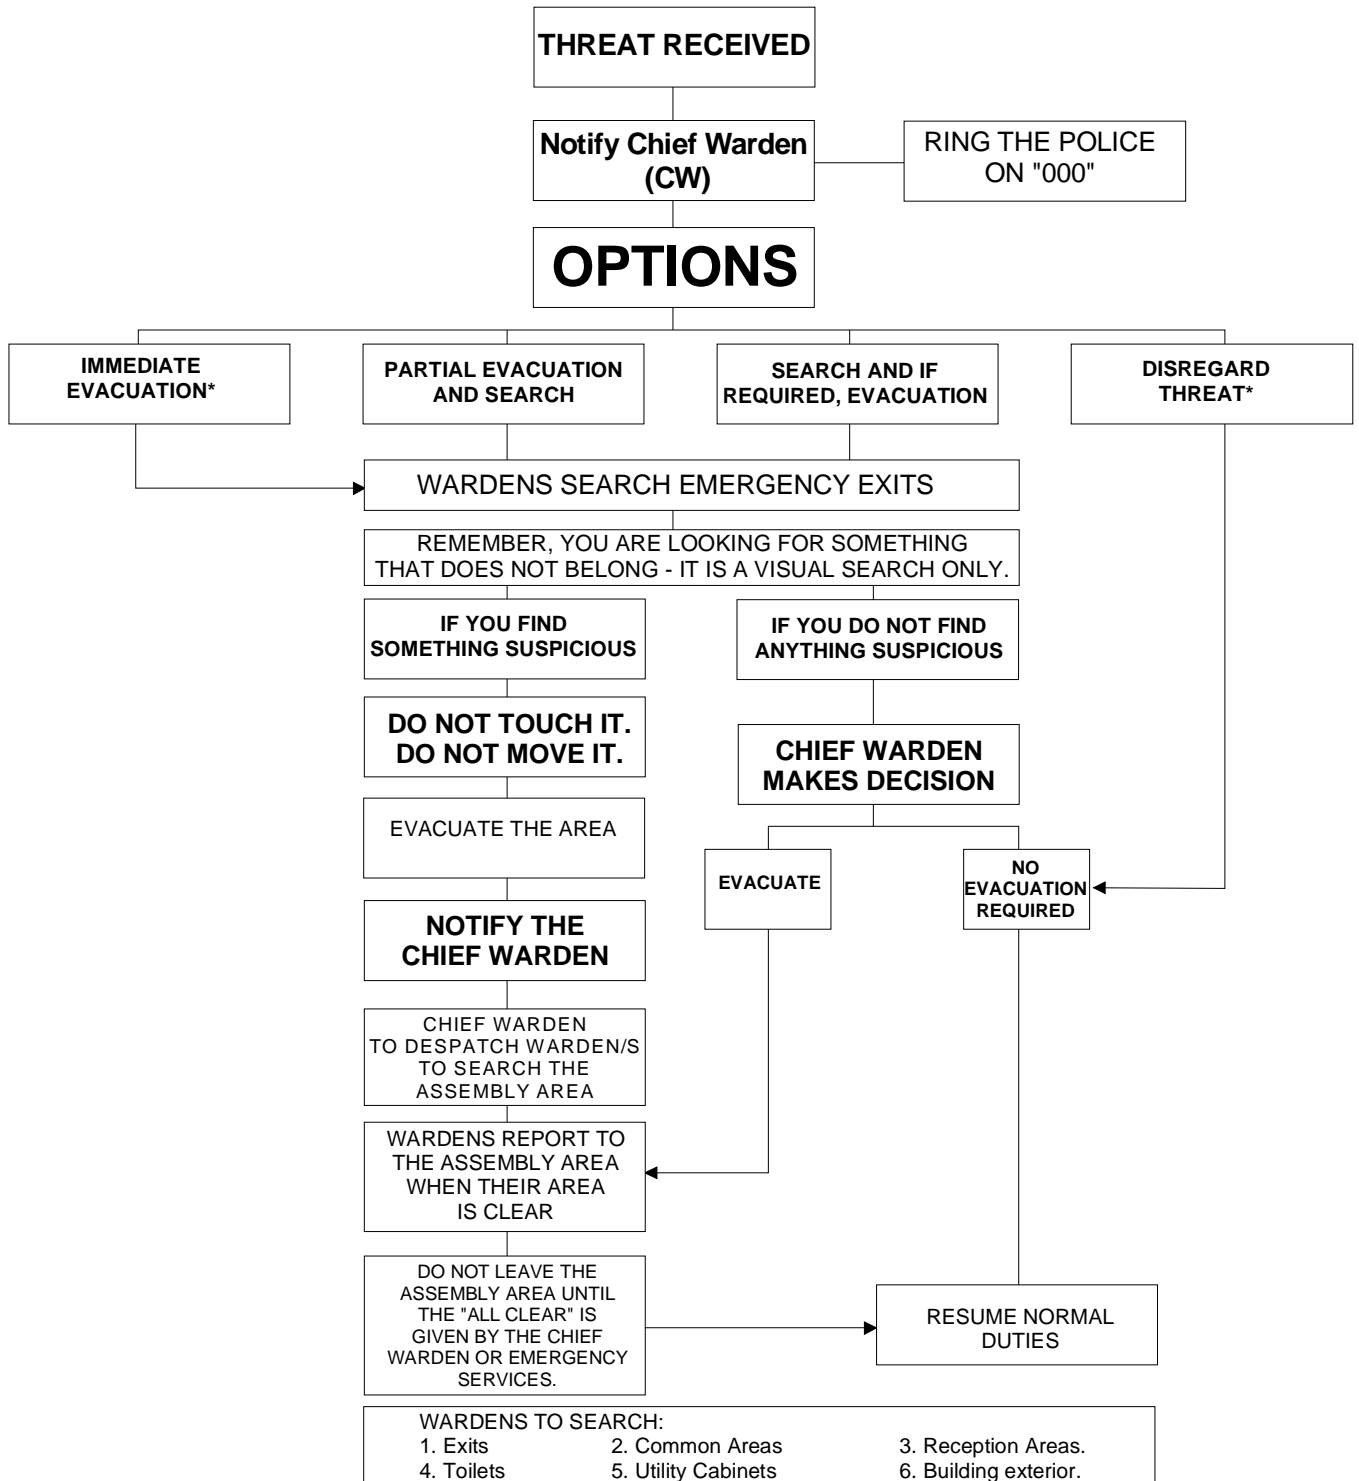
THREAT RECEIVED

Notify Chief Warden (CW)

RING THE POLICE ON "000"

OPTIONS

IMMEDIATE EVACUATION*

PARTIAL EVACUATION AND SEARCH

SEARCH AND IF REQUIRED, EVACUATION

DISREGARD THREAT*

WARDENS SEARCH EMERGENCY EXITS

REMEMBER, YOU ARE LOOKING FOR SOMETHING THAT DOES NOT BELONG - IT IS A VISUAL SEARCH ONLY.

IF YOU FIND SOMETHING SUSPICIOUS

IF YOU DO NOT FIND ANYTHING SUSPICIOUS

DO NOT TOUCH IT. DO NOT MOVE IT.

CHIEF WARDEN MAKES DECISION

EVACUATE THE AREA

EVACUATE

NO EVACUATION REQUIRED

NOTIFY THE CHIEF WARDEN

CHIEF WARDEN TO DESPATCH WARDEN/S TO SEARCH THE ASSEMBLY AREA

WARDENS REPORT TO THE ASSEMBLY AREA WHEN THEIR AREA IS CLEAR

DO NOT LEAVE THE ASSEMBLY AREA UNTIL THE "ALL CLEAR" IS GIVEN BY THE CHIEF WARDEN OR EMERGENCY SERVICES.

RESUME NORMAL DUTIES

WARDENS TO SEARCH:
1. Exits
2. Common Areas
3. Reception Areas.
4. Toilets
5. Utility Cabinets
6. Building exterior.